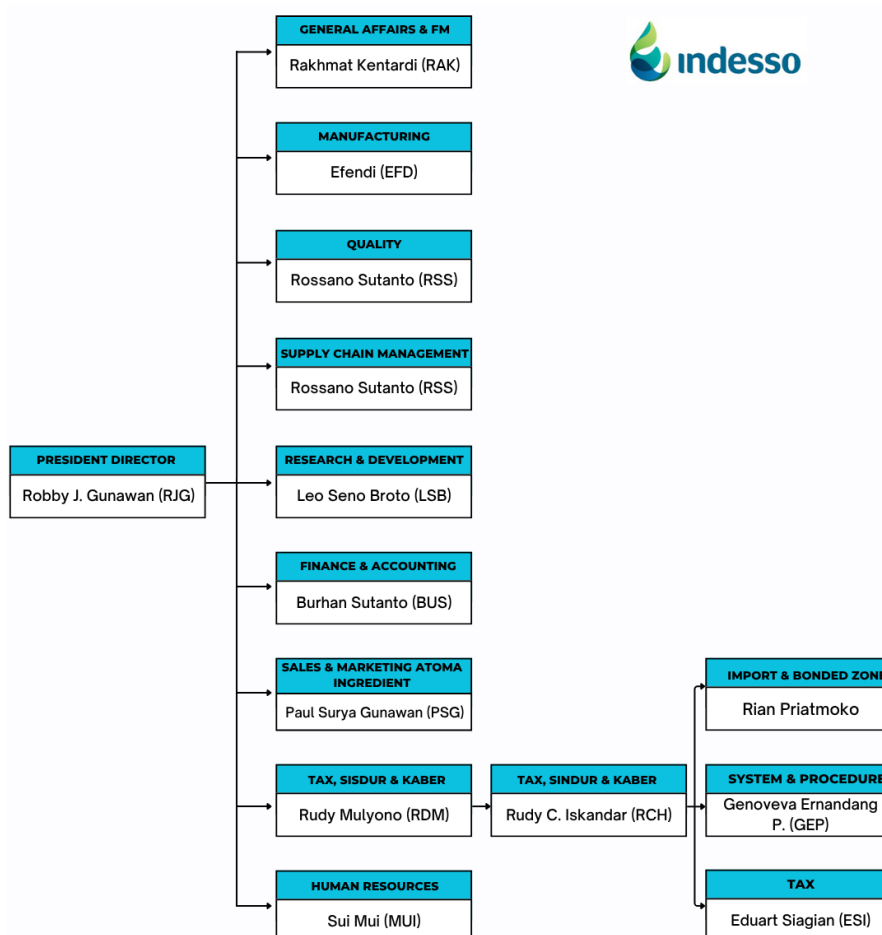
indesso

PRESIDENT DIRECTOR
Robby J. Gunawan (RJG)

GENERAL AFFAIRS & FM
Rakhmat Kentardi (RAK)

MANUFACTURING
Efendi (EFD)

QUALITY
Rossano Sutanto (RSS)

SUPPLY CHAIN MANAGEMENT
Rossano Sutanto (RSS)

RESEARCH & DEVELOPMENT
Leo Seno Broto (LSB)

FINANCE & ACCOUNTING
Burhan Sutanto (BUS)

SALES & MARKETING ATOMA INGREDIENT
Paul Surya Gunawan (PSG)

TAX, SISDUR & KABER
Rudy Mulyono (RDM)

TAX, SINDUR & KABER
Rudy C. Iskandar (RCH)

IMPORT & BONDED ZON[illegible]
Rian Priatmoko

SYSTEM & PROCEDUR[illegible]
Genoveva Ernandang P. (GEP)

TAX
Eduart Siagian (ESI)

HUMAN RESOURCES
Sui Mui (MUI)